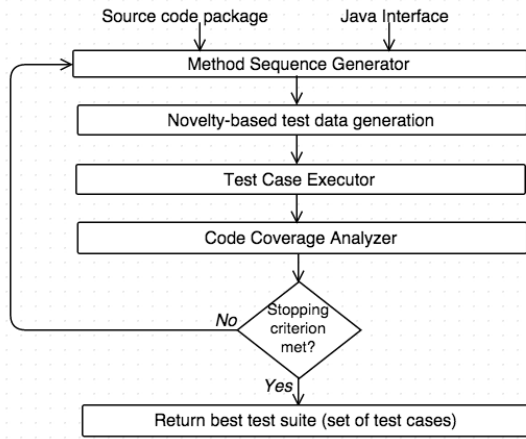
Source code package

Java Interface

Method Sequence Generator

Novelty-based test data generation

Test Case Executor

Code Coverage Analyzer

Stopping criterion met?

No

Yes

Return best test suite (set of test cases)